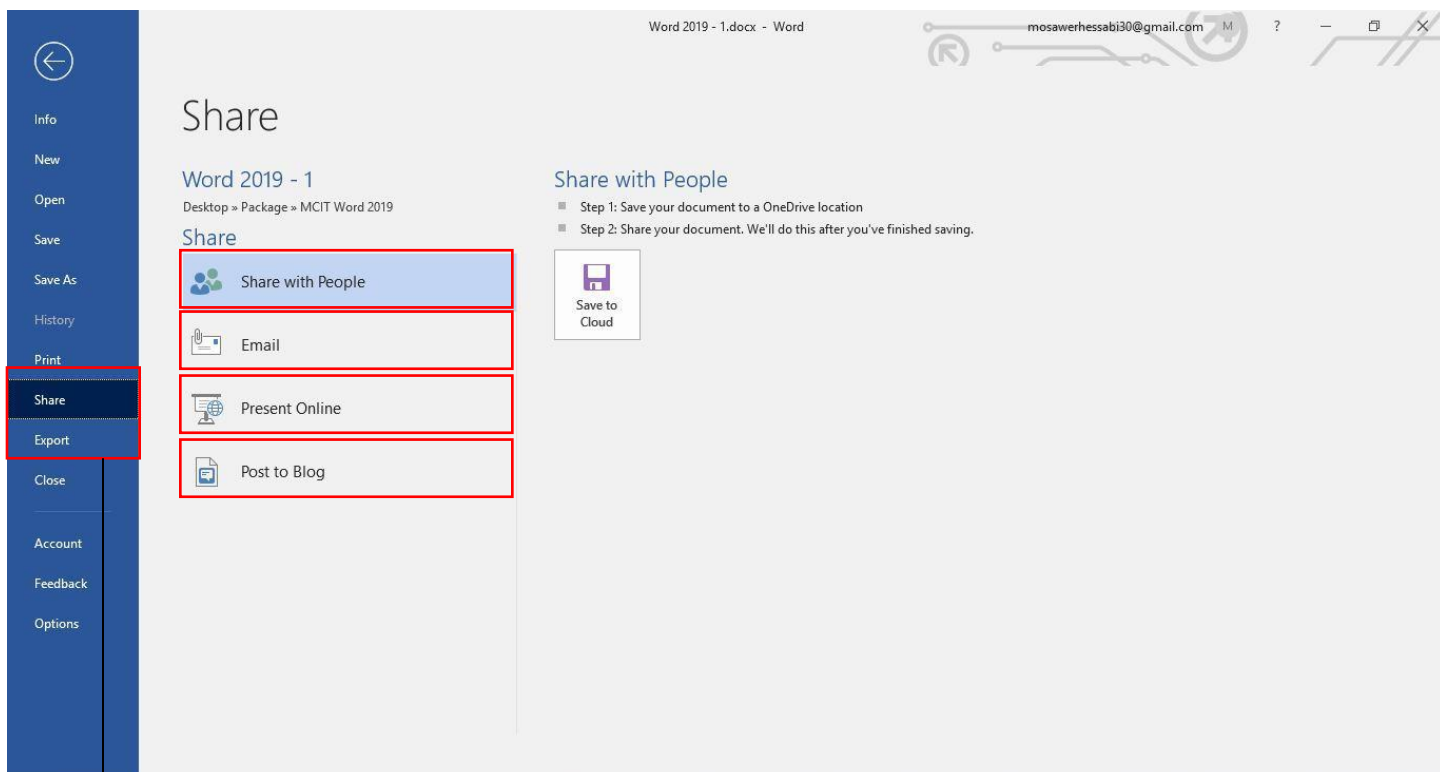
Word 2019 - 1.docx - Word

mosawerhessabi30@gmail.com M ?

Info
New
Open
Save
Save As
History
Print
Share
Export
Close
Account
Feedback
Options

Share

Word 2019 - 1

Desktop » Package » MCIT Word 2019

Share

Share with People

Email

Present Online

Post to Blog

Share with People

Step 1: Save your document to a OneDrive location

Step 2: Share your document. We'll do this after you've finished saving.

Save to Cloud